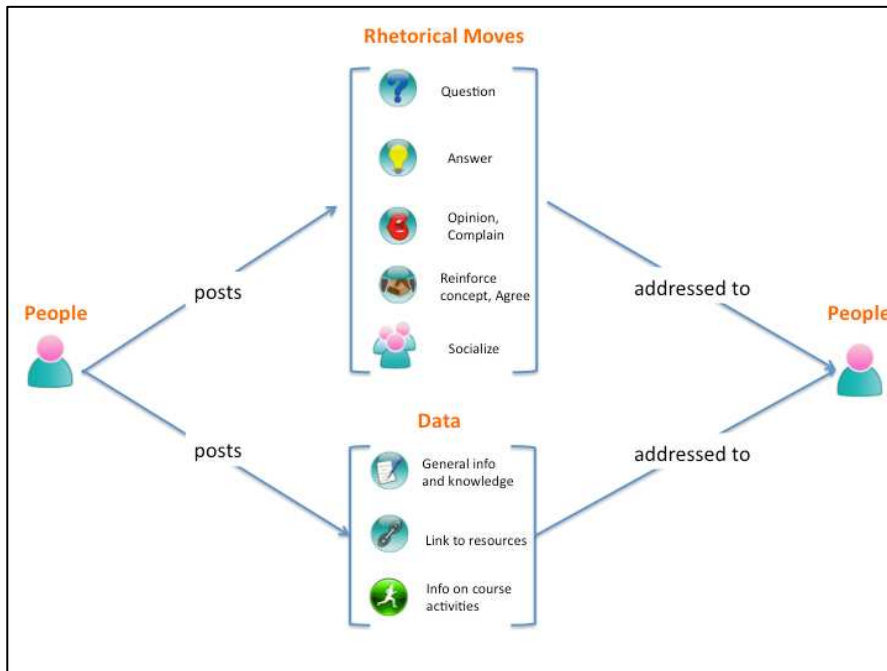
Rhetorical Moves

Question

Answer

Opinion, Complain

Reinforce concept, Agree

Socialize

People

posts

posts

addressed to

addressed to

People

Data

General info and knowledge

Link to resources

Info on course activities